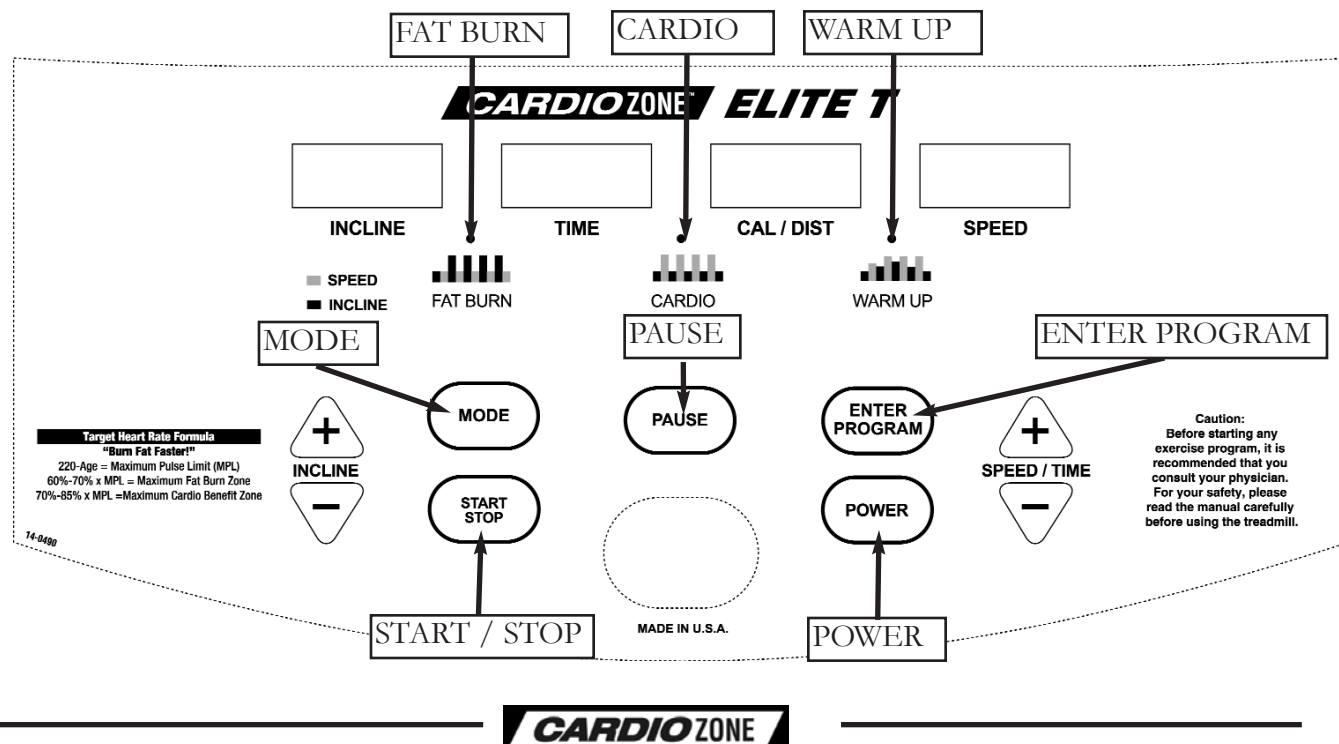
FAT BURN

CARDIO

WARM UP

CARDIOZONE™ ELITE T

INCLINE

TIME

CAL / DIST

SPEED

SPEED

INCLINE

FAT BURN

CARDIO

WARM UP

MODE

PAUSE

ENTER PROGRAM

Target Heart Rate Formula
"Burn Fat Faster!"
220-Age = Maximum Pulse Limit (MPL)
60%-70% x MPL = Maximum Fat Burn Zone
70%-85% x MPL =Maximum Cardio Benefit Zone

+

INCLINE

−

MODE

PAUSE

ENTER PROGRAM

+

SPEED / TIME

−

Caution:
Before starting any exercise program, it is recommended that you consult your physician. For your safety, please read the manual carefully before using the treadmill.

START STOP

POWER

14-0490

START / STOP

MADE IN U.S.A.

POWER

CARDIOZONE